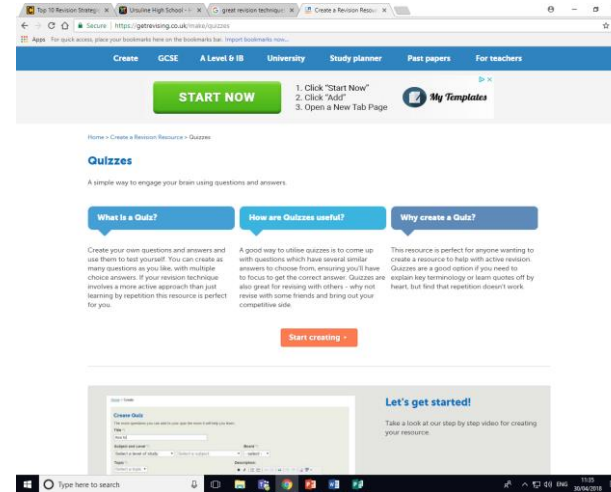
Top 10 Revision Strategi × | Ursuline High School - × | G great revision techniqu × | Create a Revision Resou ×

Secure | https://getrevising.co.uk/make/quizzes

Apps For quick access, place your bookmarks here on the bookmarks bar. Import bookmarks now...

Create GCSE A Level & IB University Study planner Past papers For teachers

START NOW

1. Click "Start Now"
2. Click "Add"
3. Open a New Tab Page

My Templates

Home > Create a Revision Resource > Quizzes

Quizzes

A simple way to engage your brain using questions and answers.

What is a Quiz?

Create your own questions and answers and use them to test yourself. You can create as many questions as you like, with multiple choice answers. If your revision technique involves a more active approach than just learning by repetition this resource is perfect for you.

How are Quizzes useful?

A good way to utilise quizzes is to come up with questions which have several similar answers to choose from, ensuring you'll have to focus to get the correct answer. Quizzes are also great for revising with others - why not revise with some friends and bring out your competitive side.

Why create a Quiz?

This resource is perfect for anyone wanting to create a resource to help with active revision. Quizzes are a good option if you need to explain key terminology or learn quotes off by heart, but find that repetition doesn't work.

Start creating »

Create Quiz

Let's get started!

Take a look at our step by step video for creating your resource.

Type here to search

11:05
30/04/2018